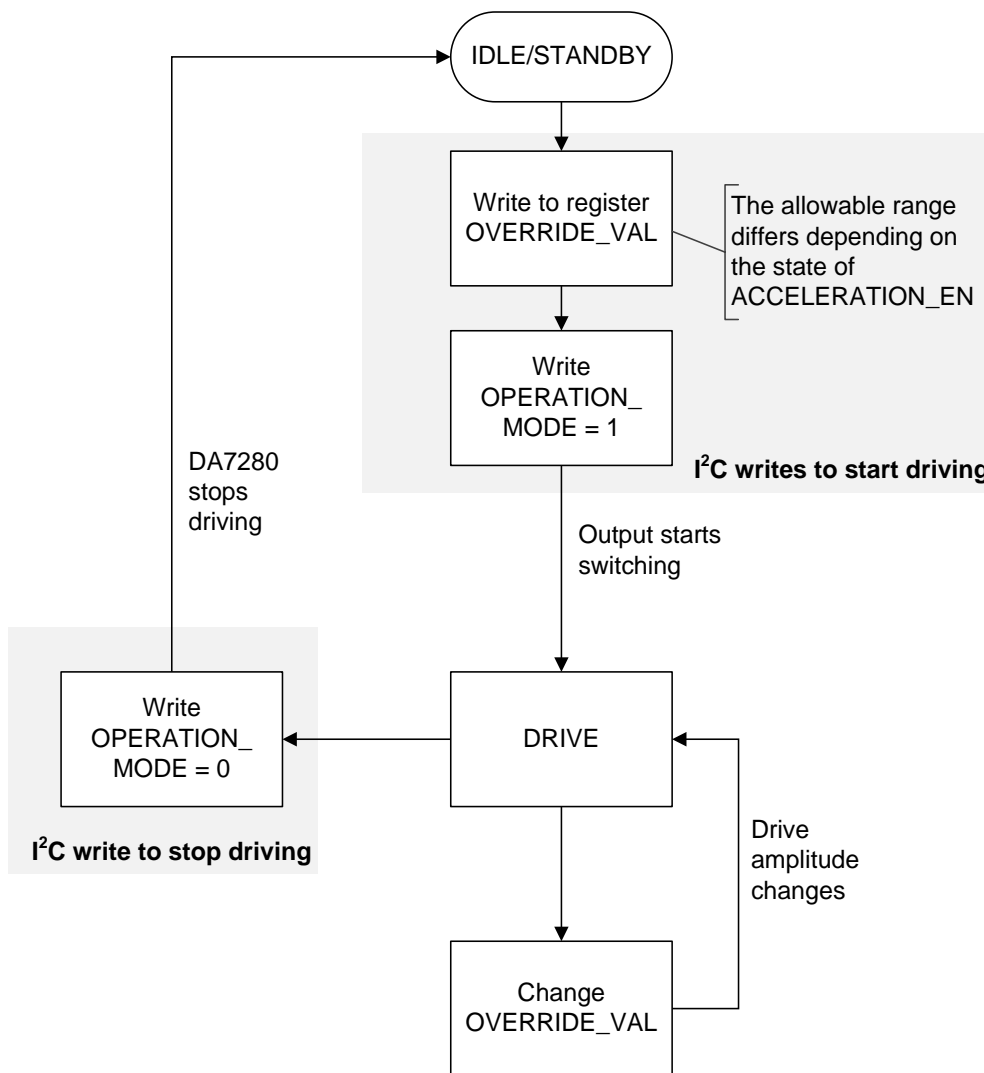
IDLE/STANDBY

Write to register OVERRIDE_VAL

The allowable range differs depending on the state of ACCELERATION_EN

Write OPERATION_ MODE = 1

$I^2C$ writes to start driving

DA7280 stops driving

Output starts switching

Write OPERATION_ MODE = 0

DRIVE

$I^2C$ write to stop driving

Drive amplitude changes

Change OVERRIDE_VAL